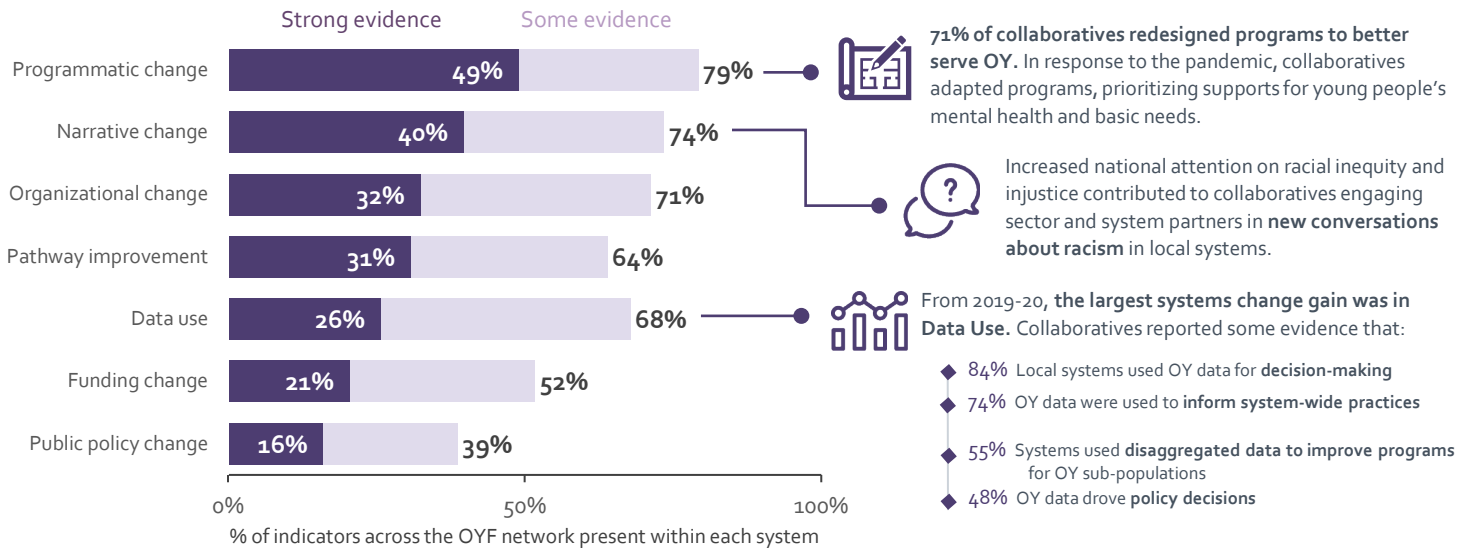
Strong evidence Some evidence

| | Strong evidence | Some evidence |
|---|---|---|
| Programmatic change | 49% | 79% |
| Narrative change | 40% | 74% |
| Organizational change | 32% | 71% |
| Pathway improvement | 31% | 64% |
| Data use | 26% | 68% |
| Funding change | 21% | 52% |
| Public policy change | 16% | 39% |

0% 50% 100%

% of indicators across the OYF network present within each system

**71% of collaboratives redesigned programs to better serve OY.** In response to the pandemic, collaboratives adapted programs, prioritizing supports for young people's mental health and basic needs.

Increased national attention on racial inequity and injustice contributed to collaboratives engaging sector and system partners in **new conversations about racism** in local systems.

From 2019-20, **the largest systems change gain was in Data Use.** Collaboratives reported some evidence that:

84% Local systems used OY data for **decision-making**

74% OY data were used to **inform system-wide practices**

55% Systems used **disaggregated data to improve programs** for OY sub-populations

48% OY data drove **policy decisions**